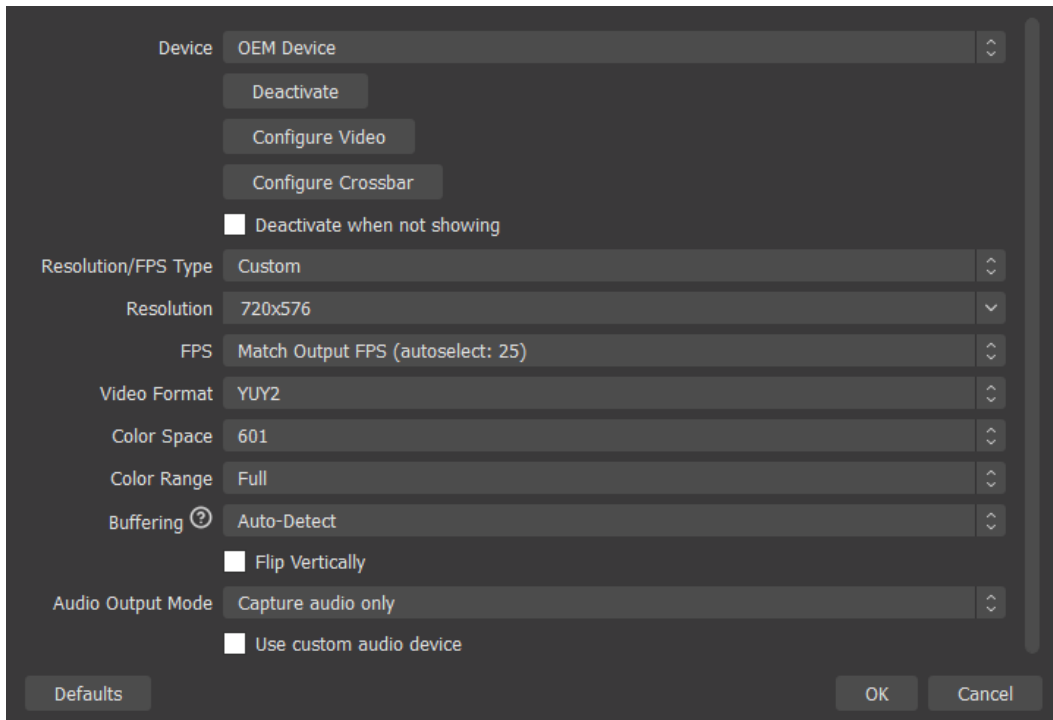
Device OEM Device

Deactivate

Configure Video

Configure Crossbar

Deactivate when not showing

Resolution/FPS Type Custom

Resolution 720x576

FPS Match Output FPS (autoselect: 25)

Video Format YUY2

Color Space 601

Color Range Full

Buffering Auto-Detect

Flip Vertically

Audio Output Mode Capture audio only

Use custom audio device

Defaults

OK

Cancel